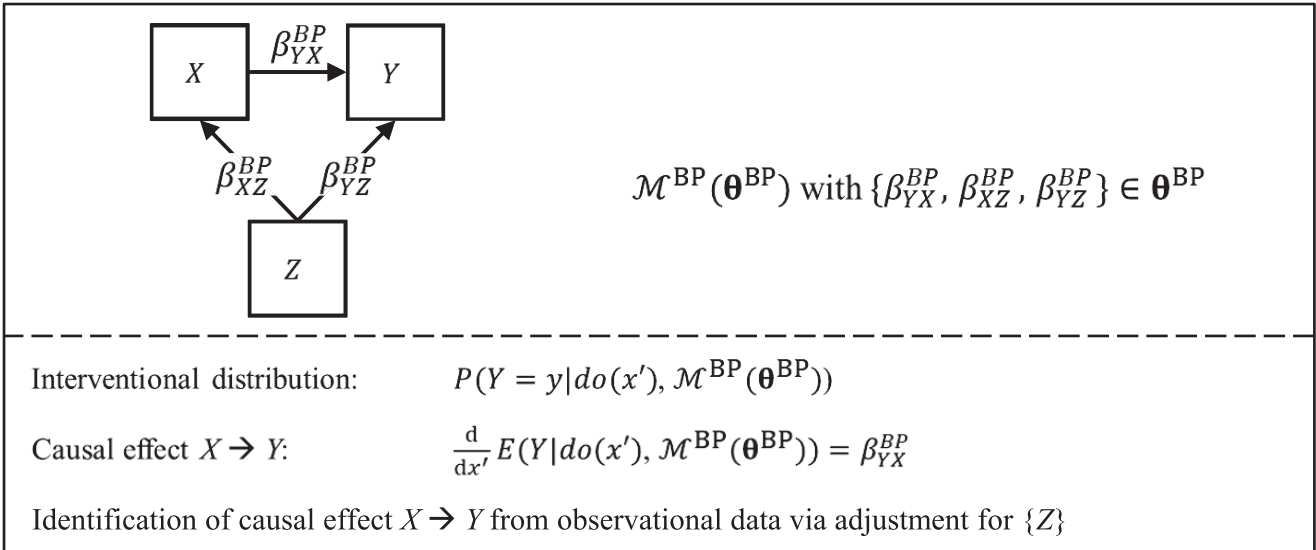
$X$

$\beta_{YX}^{BP}$

$Y$

$\beta_{XZ}^{BP}$

$\beta_{YZ}^{BP}$

$Z$

$\mathcal{M}^{\text{BP}}(\boldsymbol{\theta}^{\text{BP}})$ with $\{\beta_{YX}^{BP}, \beta_{XZ}^{BP}, \beta_{YZ}^{BP}\} \in \boldsymbol{\theta}^{\text{BP}}$

Interventional distribution: $P(Y = y|do(x'), \mathcal{M}^{\text{BP}}(\boldsymbol{\theta}^{\text{BP}}))$

Causal effect $X \rightarrow Y$: $\frac{\mathrm{d}}{\mathrm{d}x'} E(Y|do(x'), \mathcal{M}^{\text{BP}}(\boldsymbol{\theta}^{\text{BP}})) = \beta_{YX}^{BP}$

Identification of causal effect $X \rightarrow Y$ from observational data via adjustment for $\{Z\}$